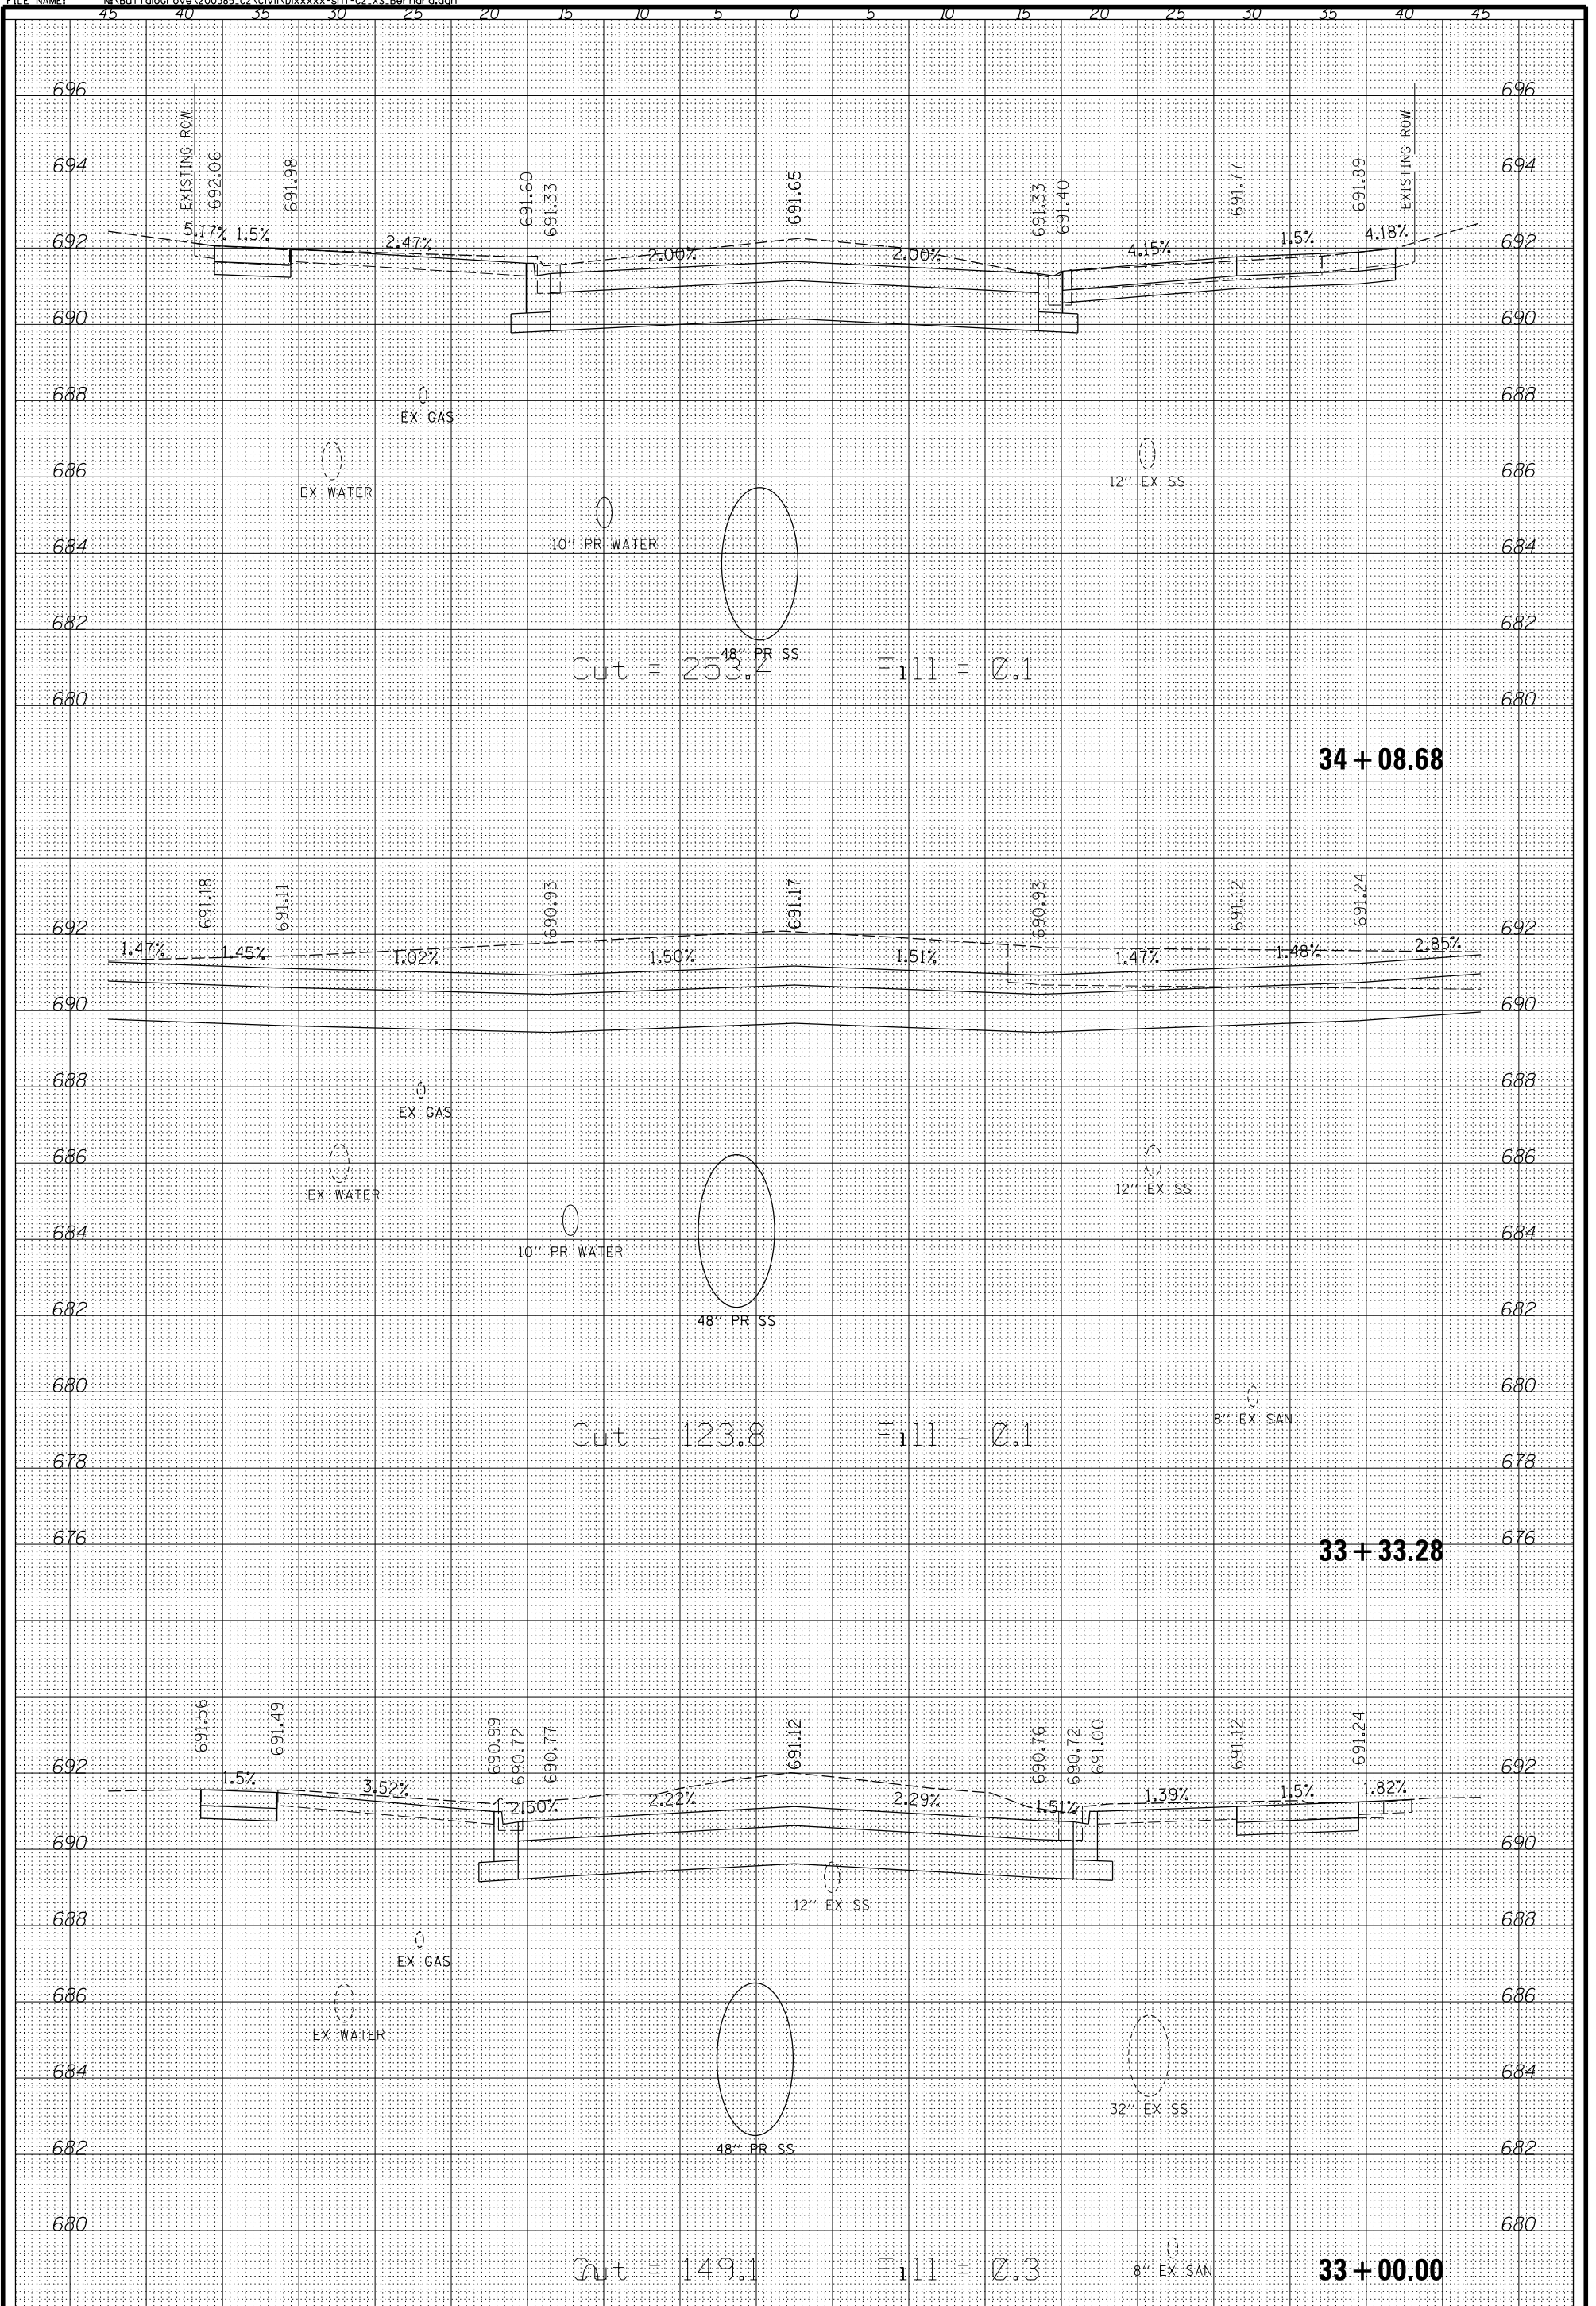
FILE NAME: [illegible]

45 40 35 30 25 20 15 10 5 0 5 10 15 20 25 30 35 40 45

696 696
694 694
692 692
690 690
688 688
686 686
684 684
682 682
680 680

EXISTING ROW
692.06
691.98
691.60
691.33
691.65
691.33
691.40
691.77
691.89
EXISTING ROW

5.17% 1.5% 2.47% 2.00% 2.00% 4.15% 1.5% 4.18%

EX GAS
EX WATER
12" EX SS
10" PR WATER
48" PR SS

Cut = 253.4 Fill = 0.1

34 + 08.68

692 692
690 690
688 688
686 686
684 684
682 682
680 680
678 678
676 676

691.18
691.11
690.93
691.17
690.93
691.12
691.24

1.47% 1.45% 1.02% 1.50% 1.51% 1.47% 1.48% 2.85%

EX GAS
EX WATER
12" EX SS
10" PR WATER
48" PR SS
8" EX SAN

Cut = 123.8 Fill = 0.1

33 + 33.28

692 692
690 690
688 688
686 686
684 684
682 682
680 680

691.56
691.49
690.99
690.72
690.77
691.12
690.76
690.72
691.00
691.12
691.24

1.5% 3.52% 2.50% 2.22% 2.29% 1.51% 1.39% 1.5% 1.82%

12" EX SS
EX GAS
EX WATER
32" EX SS
48" PR SS
8" EX SAN

Cut = 149.1 Fill = 0.3

33 + 00.00